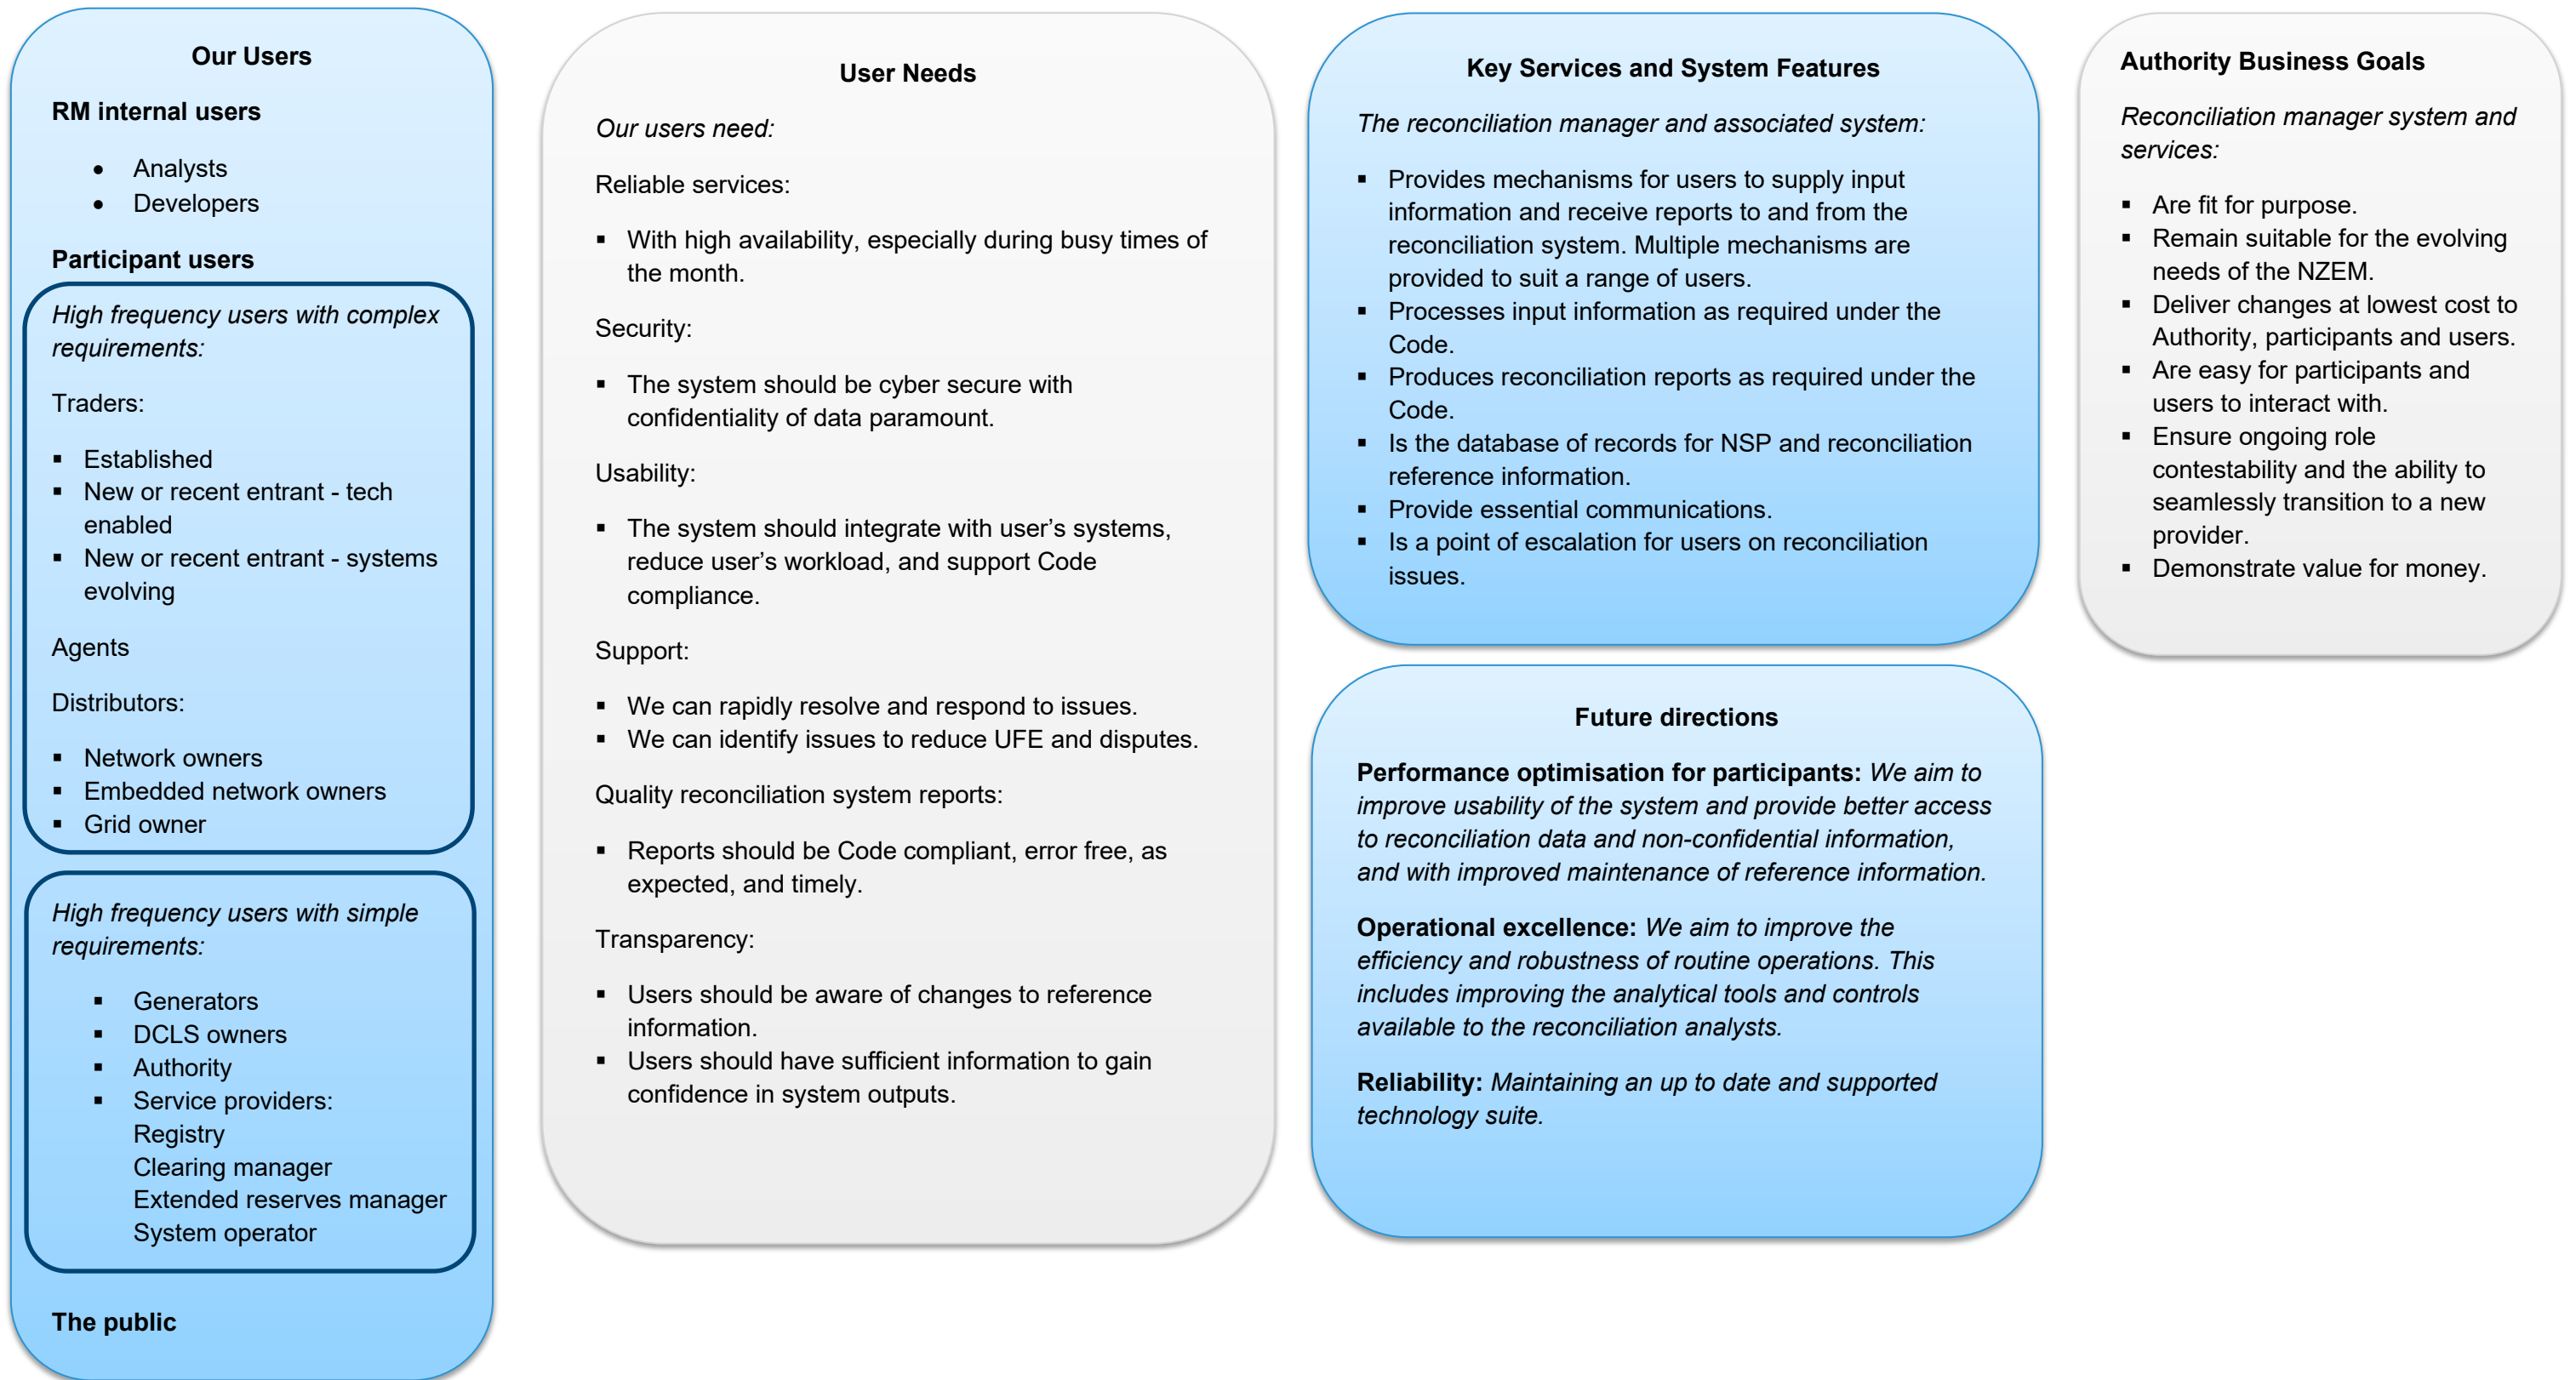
Our Users

RM internal users

- Analysts
- Developers

Participant users

*High frequency users with complex requirements:*

Traders:

- Established
- New or recent entrant - tech enabled
- New or recent entrant - systems evolving

Agents

Distributors:

- Network owners
- Embedded network owners
- Grid owner

*High frequency users with simple requirements:*

- Generators
- DCLS owners
- Authority
- Service providers:
  Registry
  Clearing manager
  Extended reserves manager
  System operator

The public

User Needs

*Our users need:*

Reliable services:

- With high availability, especially during busy times of the month.

Security:

- The system should be cyber secure with confidentiality of data paramount.

Usability:

- The system should integrate with user's systems, reduce user's workload, and support Code compliance.

Support:

- We can rapidly resolve and respond to issues.
- We can identify issues to reduce UFE and disputes.

Quality reconciliation system reports:

- Reports should be Code compliant, error free, as expected, and timely.

Transparency:

- Users should be aware of changes to reference information.
- Users should have sufficient information to gain confidence in system outputs.

Key Services and System Features

*The reconciliation manager and associated system:*

- Provides mechanisms for users to supply input information and receive reports to and from the reconciliation system. Multiple mechanisms are provided to suit a range of users.
- Processes input information as required under the Code.
- Produces reconciliation reports as required under the Code.
- Is the database of records for NSP and reconciliation reference information.
- Provide essential communications.
- Is a point of escalation for users on reconciliation issues.

Future directions

**Performance optimisation for participants:** *We aim to improve usability of the system and provide better access to reconciliation data and non-confidential information, and with improved maintenance of reference information.*

**Operational excellence:** *We aim to improve the efficiency and robustness of routine operations. This includes improving the analytical tools and controls available to the reconciliation analysts.*

**Reliability:** *Maintaining an up to date and supported technology suite.*

Authority Business Goals

*Reconciliation manager system and services:*

- Are fit for purpose.
- Remain suitable for the evolving needs of the NZEM.
- Deliver changes at lowest cost to Authority, participants and users.
- Are easy for participants and users to interact with.
- Ensure ongoing role contestability and the ability to seamlessly transition to a new provider.
- Demonstrate value for money.